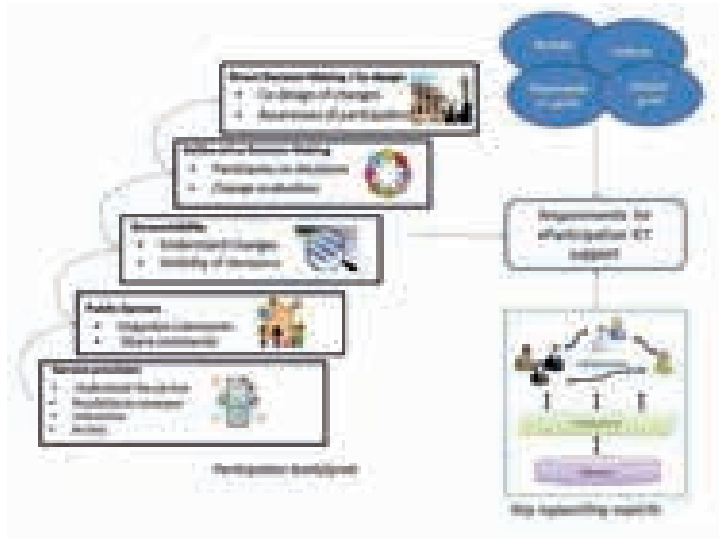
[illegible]

Direct decision-making / Co-design
- Co-design of changes
- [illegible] of participation

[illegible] decision-making
- Participation in decisions
- Change evaluation

Accountability
- Understand changes
- Visibility of decisions

Public forums
- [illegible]
- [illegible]

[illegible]
- Understand the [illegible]
- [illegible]
- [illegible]
- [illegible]

Participation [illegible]

Requirements for eParticipation ICT support

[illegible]